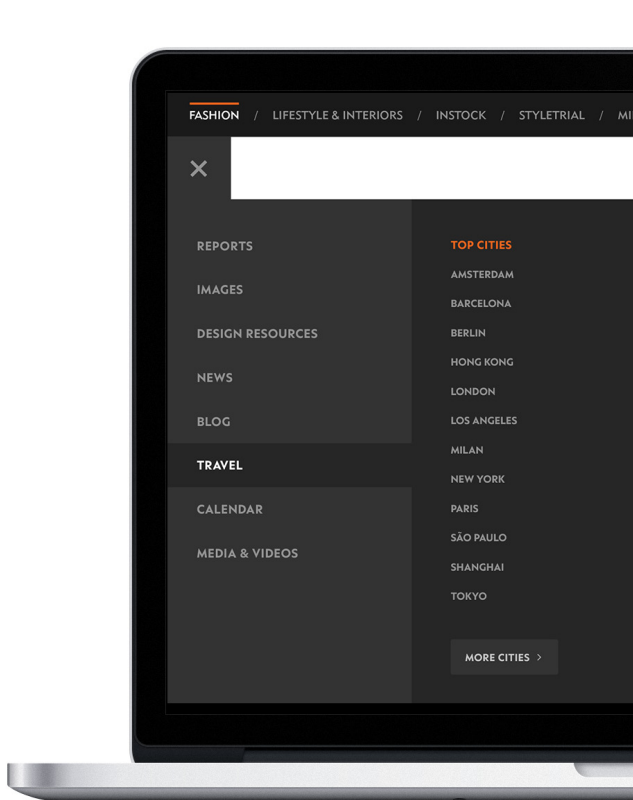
FASHION / LIFESTYLE & INTERIORS / INSTOCK / STYLETRIAL / MI

✕

REPORTS

IMAGES

DESIGN RESOURCES

NEWS

BLOG

TRAVEL

CALENDAR

MEDIA & VIDEOS

TOP CITIES

AMSTERDAM

BARCELONA

BERLIN

HONG KONG

LONDON

LOS ANGELES

MILAN

NEW YORK

PARIS

SÃO PAULO

SHANGHAI

TOKYO

MORE CITIES >